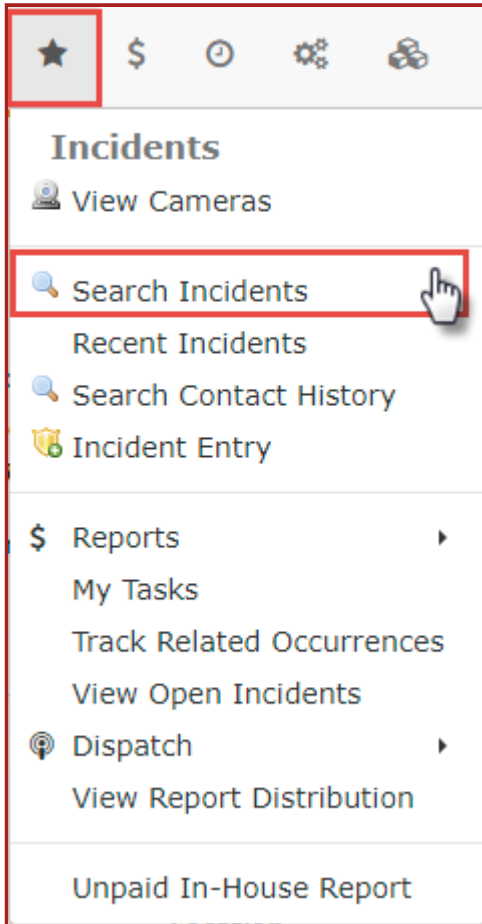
$

Incidents

View Cameras

Search Incidents

Recent Incidents

Search Contact History

Incident Entry

$ Reports

My Tasks

Track Related Occurrences

View Open Incidents

Dispatch

View Report Distribution

Unpaid In-House Report